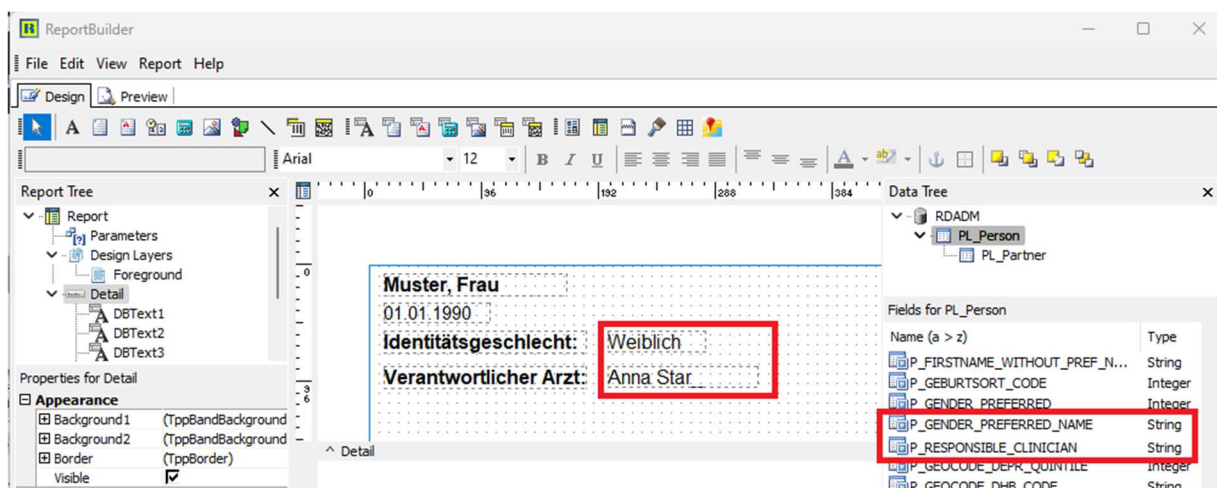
ReportBuilder

File Edit View Report Help

Design | Preview

Arial 12

Report Tree
Report
Parameters
Design Layers
Foreground
Detail
DBText1
DBText2
DBText3

Properties for Detail
Appearance
| Background1 | (TppBandBackground |
|---|---|
| Background2 | (TppBandBackground |
| Border | (TppBorder) |
| Visible | ☑ |

0 36 192 288 384

Muster, Frau
01.01.1990
Identitätsgeschlecht: Weiblich
Verantwortlicher Arzt: Anna Star

^ Detail

Data Tree
RDADM
PL_Person
PL_Partner

Fields for PL_Person
| Name (a > z) | Type |
|---|---|
| P_FIRSTNAME_WITHOUT_PREF_N... | String |
| P_GEBURTSORT_CODE | Integer |
| P_GENDER_PREFERRED | Integer |
| P_GENDER_PREFERRED_NAME | String |
| P_RESPONSIBLE_CLINICIAN | String |
| P_GEOCODE_DEPR_QUINTILE | Integer |
| P_GEOCODE_DHB_CODE | String |